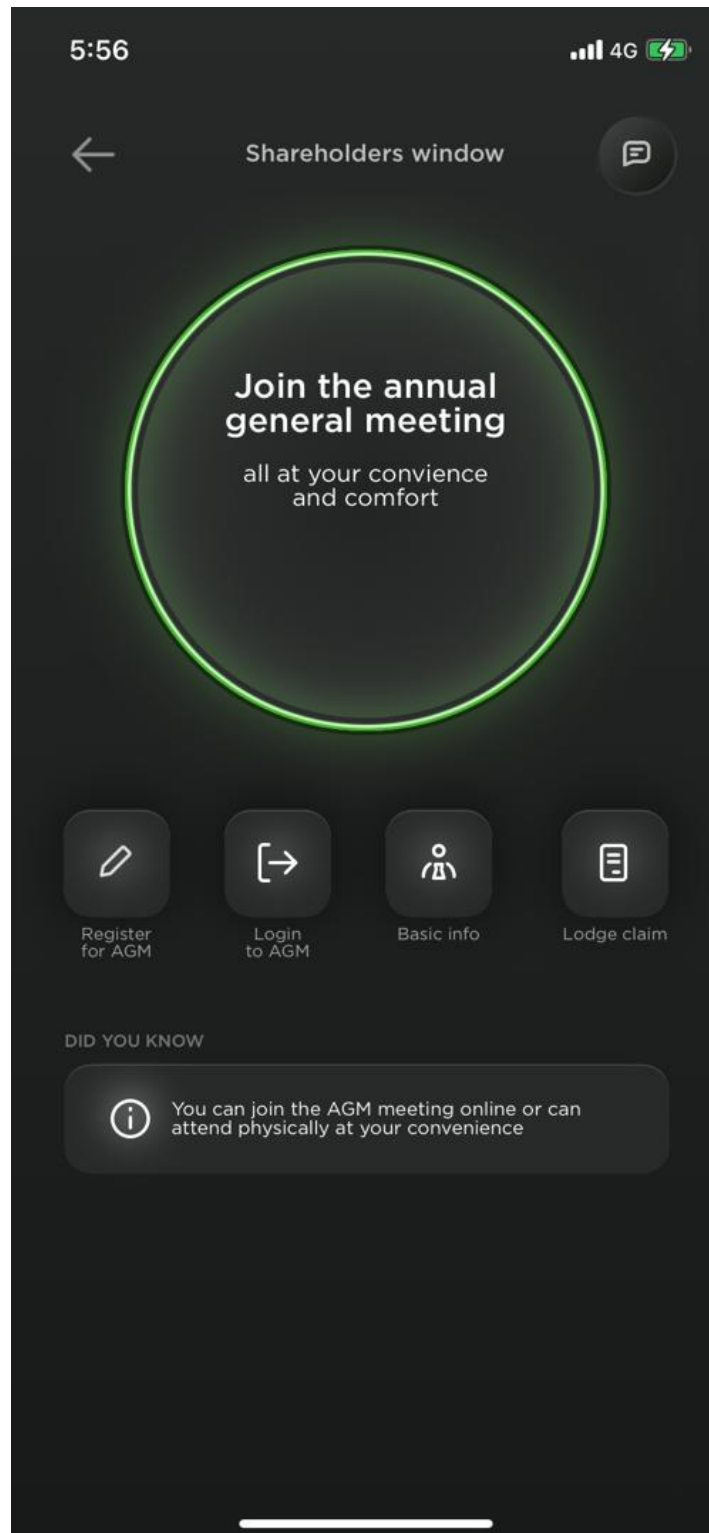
5:56

4G

Shareholders window

Join the annual general meeting

all at your convience and comfort

Register for AGM

Login to AGM

Basic info

Lodge claim

DID YOU KNOW

You can join the AGM meeting online or can attend physically at your convenience